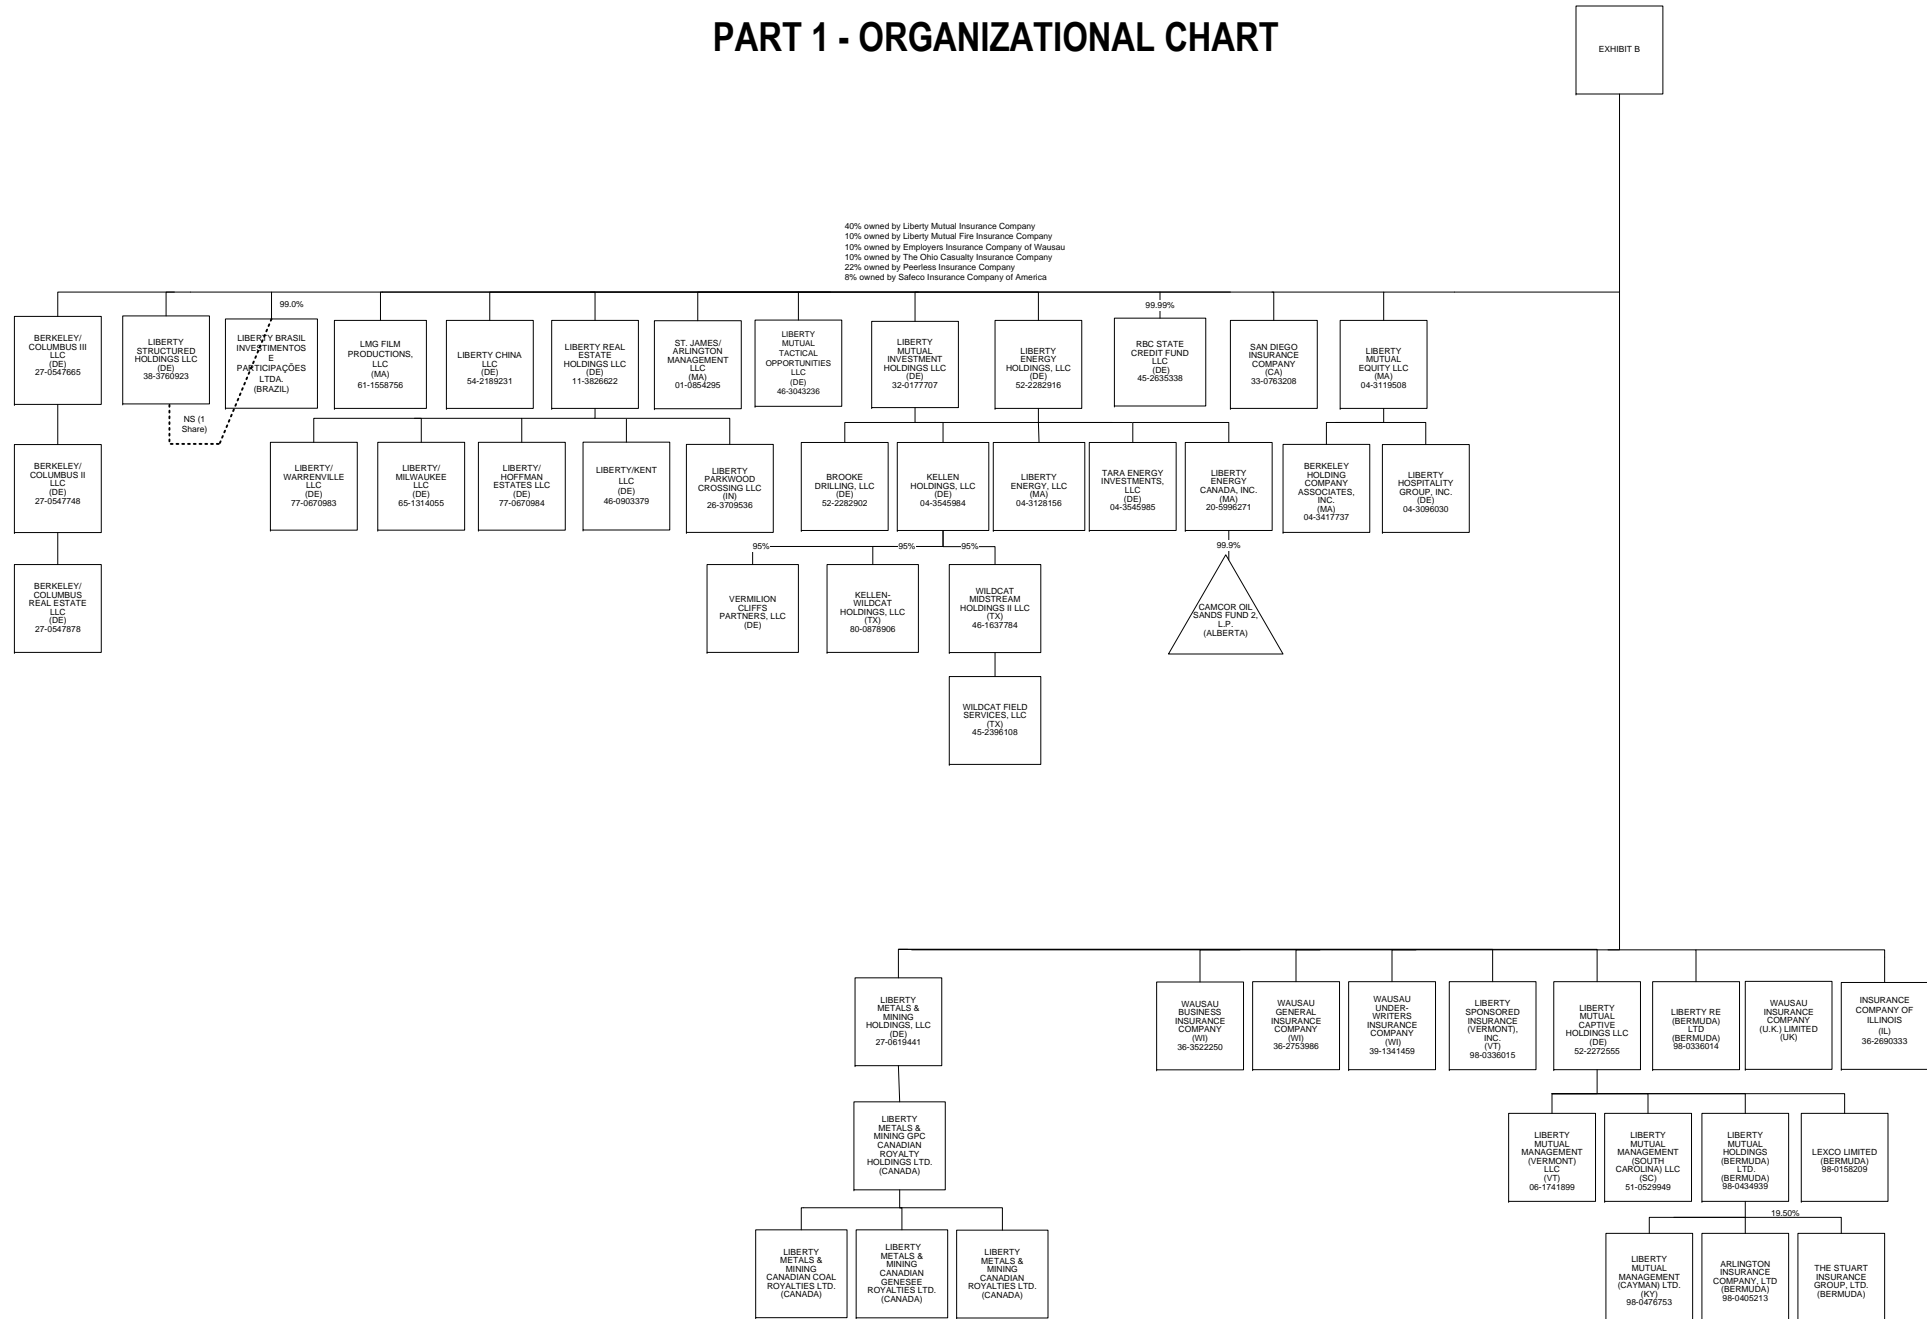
PART 1 - ORGANIZATIONAL CHART

EXHIBIT B

40% owned by Liberty Mutual Insurance Company
10% owned by Liberty Mutual Fire Insurance Company
10% owned by Employers Insurance Company of Wausau
10% owned by The Ohio Casualty Insurance Company
22% owned by Peerless Insurance Company
8% owned by Safeco Insurance Company of America

BERKELEY/ COLUMBUS III LLC (DE) 27-0547665

LIBERTY STRUCTURED HOLDINGS LLC (DE) 38-3760923

NS (1 Share)

99.0%

LIBERTY BRASIL INVESTIMENTOS E PARTICIPAÇÕES LTDA. (BRAZIL)

LMG FILM PRODUCTIONS, LLC (MA) 61-1558756

LIBERTY CHINA LLC (DE) 54-2189231

LIBERTY REAL ESTATE HOLDINGS LLC (DE) 11-3826622

ST. JAMES/ ARLINGTON MANAGEMENT LLC (MA) 01-0854295

LIBERTY MUTUAL TACTICAL OPPORTUNITIES LLC (DE) 46-3043236

LIBERTY MUTUAL INVESTMENT HOLDINGS LLC (DE) 32-0177707

LIBERTY ENERGY HOLDINGS, LLC (DE) 52-2282916

99.99%

RBC STATE CREDIT FUND LLC (DE) 45-2635338

SAN DIEGO INSURANCE COMPANY (CA) 33-0763208

LIBERTY MUTUAL EQUITY LLC (MA) 04-3119508

BERKELEY/ COLUMBUS II LLC (DE) 27-0547748

LIBERTY/ WARRENVILLE LLC (DE) 77-0670983

LIBERTY/ MILWAUKEE LLC (DE) 65-1314055

LIBERTY/ HOFFMAN ESTATES LLC (DE) 77-0670984

LIBERTY/KENT LLC (DE) 46-0903379

LIBERTY PARKWOOD CROSSING LLC (IN) 26-3709536

BROOKE DRILLING, LLC (DE) 52-2282902

KELLEN HOLDINGS, LLC (DE) 04-3545984

LIBERTY ENERGY, LLC (MA) 04-3128156

TARA ENERGY INVESTMENTS, LLC (DE) 04-3545985

LIBERTY ENERGY CANADA, INC. (MA) 20-5996271

BERKELEY HOLDING COMPANY ASSOCIATES, INC. (MA) 04-3417737

LIBERTY HOSPITALITY GROUP, INC. (DE) 04-3096030

BERKELEY/ COLUMBUS REAL ESTATE LLC (DE) 27-0547878

95%

95%

95%

99.9%

VERMILION CLIFFS PARTNERS, LLC (DE)

KELLEN-WILDCAT HOLDINGS, LLC (TX) 80-0878906

WILDCAT MIDSTREAM HOLDINGS II LLC (TX) 46-1637784

CAMCOR OIL SANDS FUND 2, L.P. (ALBERTA)

WILDCAT FIELD SERVICES, LLC (TX) 45-2396108

LIBERTY METALS & MINING HOLDINGS, LLC (DE) 27-0619441

WAUSAU BUSINESS INSURANCE COMPANY (WI) 36-3522250

WAUSAU GENERAL INSURANCE COMPANY (WI) 36-2753986

WAUSAU UNDER-WRITERS INSURANCE COMPANY (WI) 39-1341459

LIBERTY SPONSORED INSURANCE (VERMONT), INC. (VT) 98-0336015

LIBERTY MUTUAL CAPTIVE HOLDINGS LLC (DE) 52-2272555

LIBERTY RE (BERMUDA) LTD (BERMUDA) 98-0336014

WAUSAU INSURANCE COMPANY (U.K.) LIMITED (UK)

INSURANCE COMPANY OF ILLINOIS (IL) 36-2690333

LIBERTY METALS & MINING GPC CANADIAN ROYALTY HOLDINGS LTD. (CANADA)

LIBERTY MUTUAL MANAGEMENT (VERMONT) LLC (VT) 06-1741899

LIBERTY MUTUAL MANAGEMENT (SOUTH CAROLINA) LLC (SC) 51-0529949

LIBERTY MUTUAL HOLDINGS (BERMUDA) LTD. (BERMUDA) 98-0434939

LEXCO LIMITED (BERMUDA) 98-0158209

19.50%

LIBERTY METALS & MINING CANADIAN COAL ROYALTIES LTD. (CANADA)

LIBERTY METALS & MINING CANADIAN GENESEE ROYALTIES LTD. (CANADA)

LIBERTY METALS & MINING CANADIAN ROYALTIES LTD. (CANADA)

LIBERTY MUTUAL MANAGEMENT (CAYMAN) LTD. (KY) 98-0476753

ARLINGTON INSURANCE COMPANY, LTD (BERMUDA) 98-0405213

THE STUART INSURANCE GROUP, LTD. (BERMUDA)